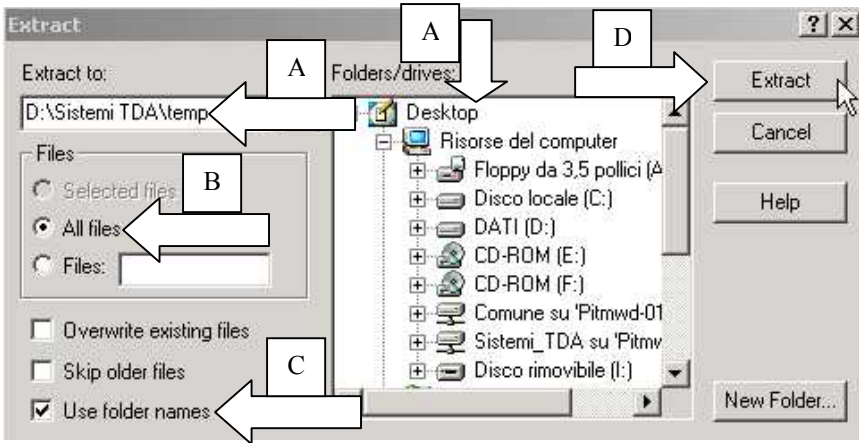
Extract

?

Extract to:

A

A

Folders/drives:

D

Extract

D:\Sistemi TDA\temp

Desktop

Risorse del computer

Cancel

Files

Floppy da 3,5 pollici (A

Selected files

B

Disco locale (C:)

Help

All files

DATI (D:)

Files:

CD-ROM (E:)

CD-ROM (F:)

Comune su 'Pitmwd-01

Overwrite existing files

Sistemi_TDA su 'Pitmw

C

Skip older files

Disco rimovibile (I:)

Use folder names

New Folder...